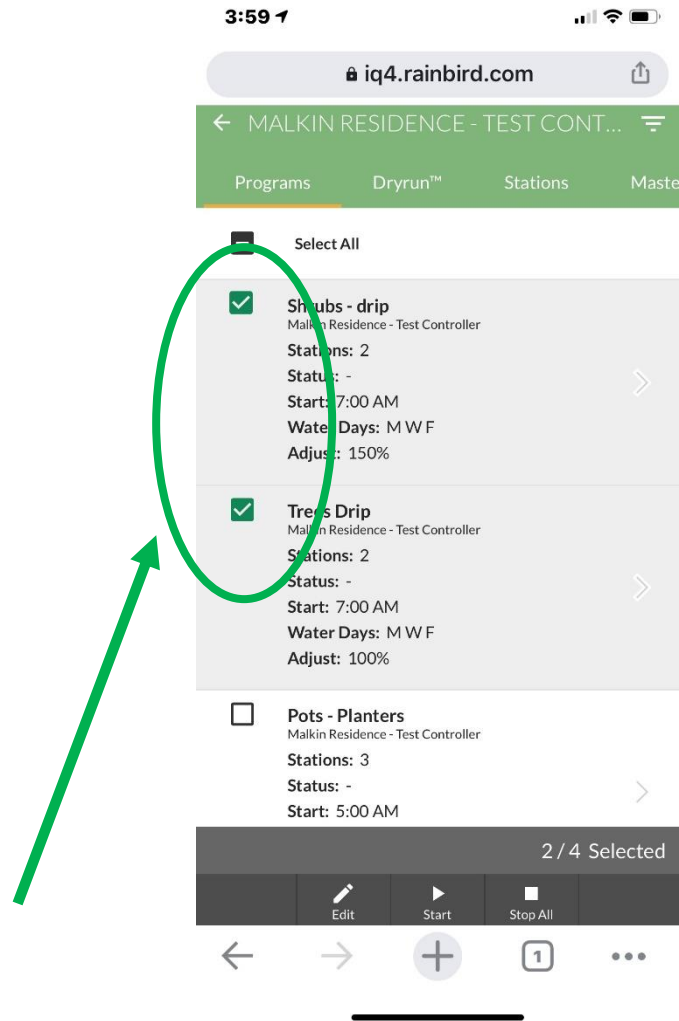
3:59

iq4.rainbird.com

MALKIN RESIDENCE - TEST CONT...

Programs Dryrun™ Stations Maste

Select All

Shrubs - drip
Malkin Residence - Test Controller
Stations: 2
Status: -
Start: 7:00 AM
Water Days: M W F
Adjust: 150%

Trees Drip
Malkin Residence - Test Controller
Stations: 2
Status: -
Start: 7:00 AM
Water Days: M W F
Adjust: 100%

Pots - Planters
Malkin Residence - Test Controller
Stations: 3
Status: -
Start: 5:00 AM

2 / 4 Selected

Edit Start Stop All

1